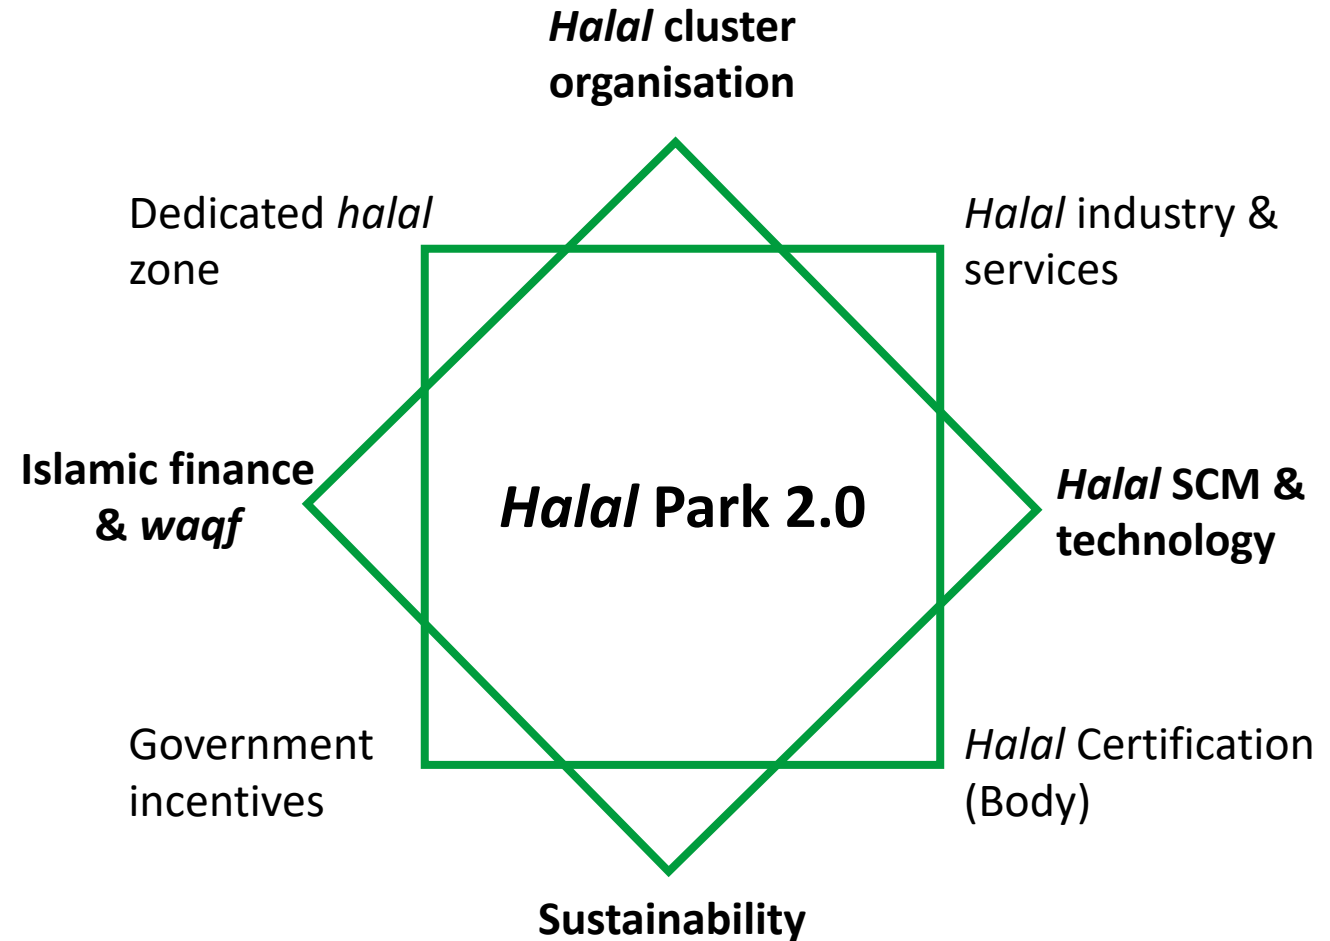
Halal cluster organisation

Dedicated halal zone

Halal industry & services

Islamic finance & waqf

Halal Park 2.0

Halal SCM & technology

Government incentives

Halal Certification (Body)

Sustainability